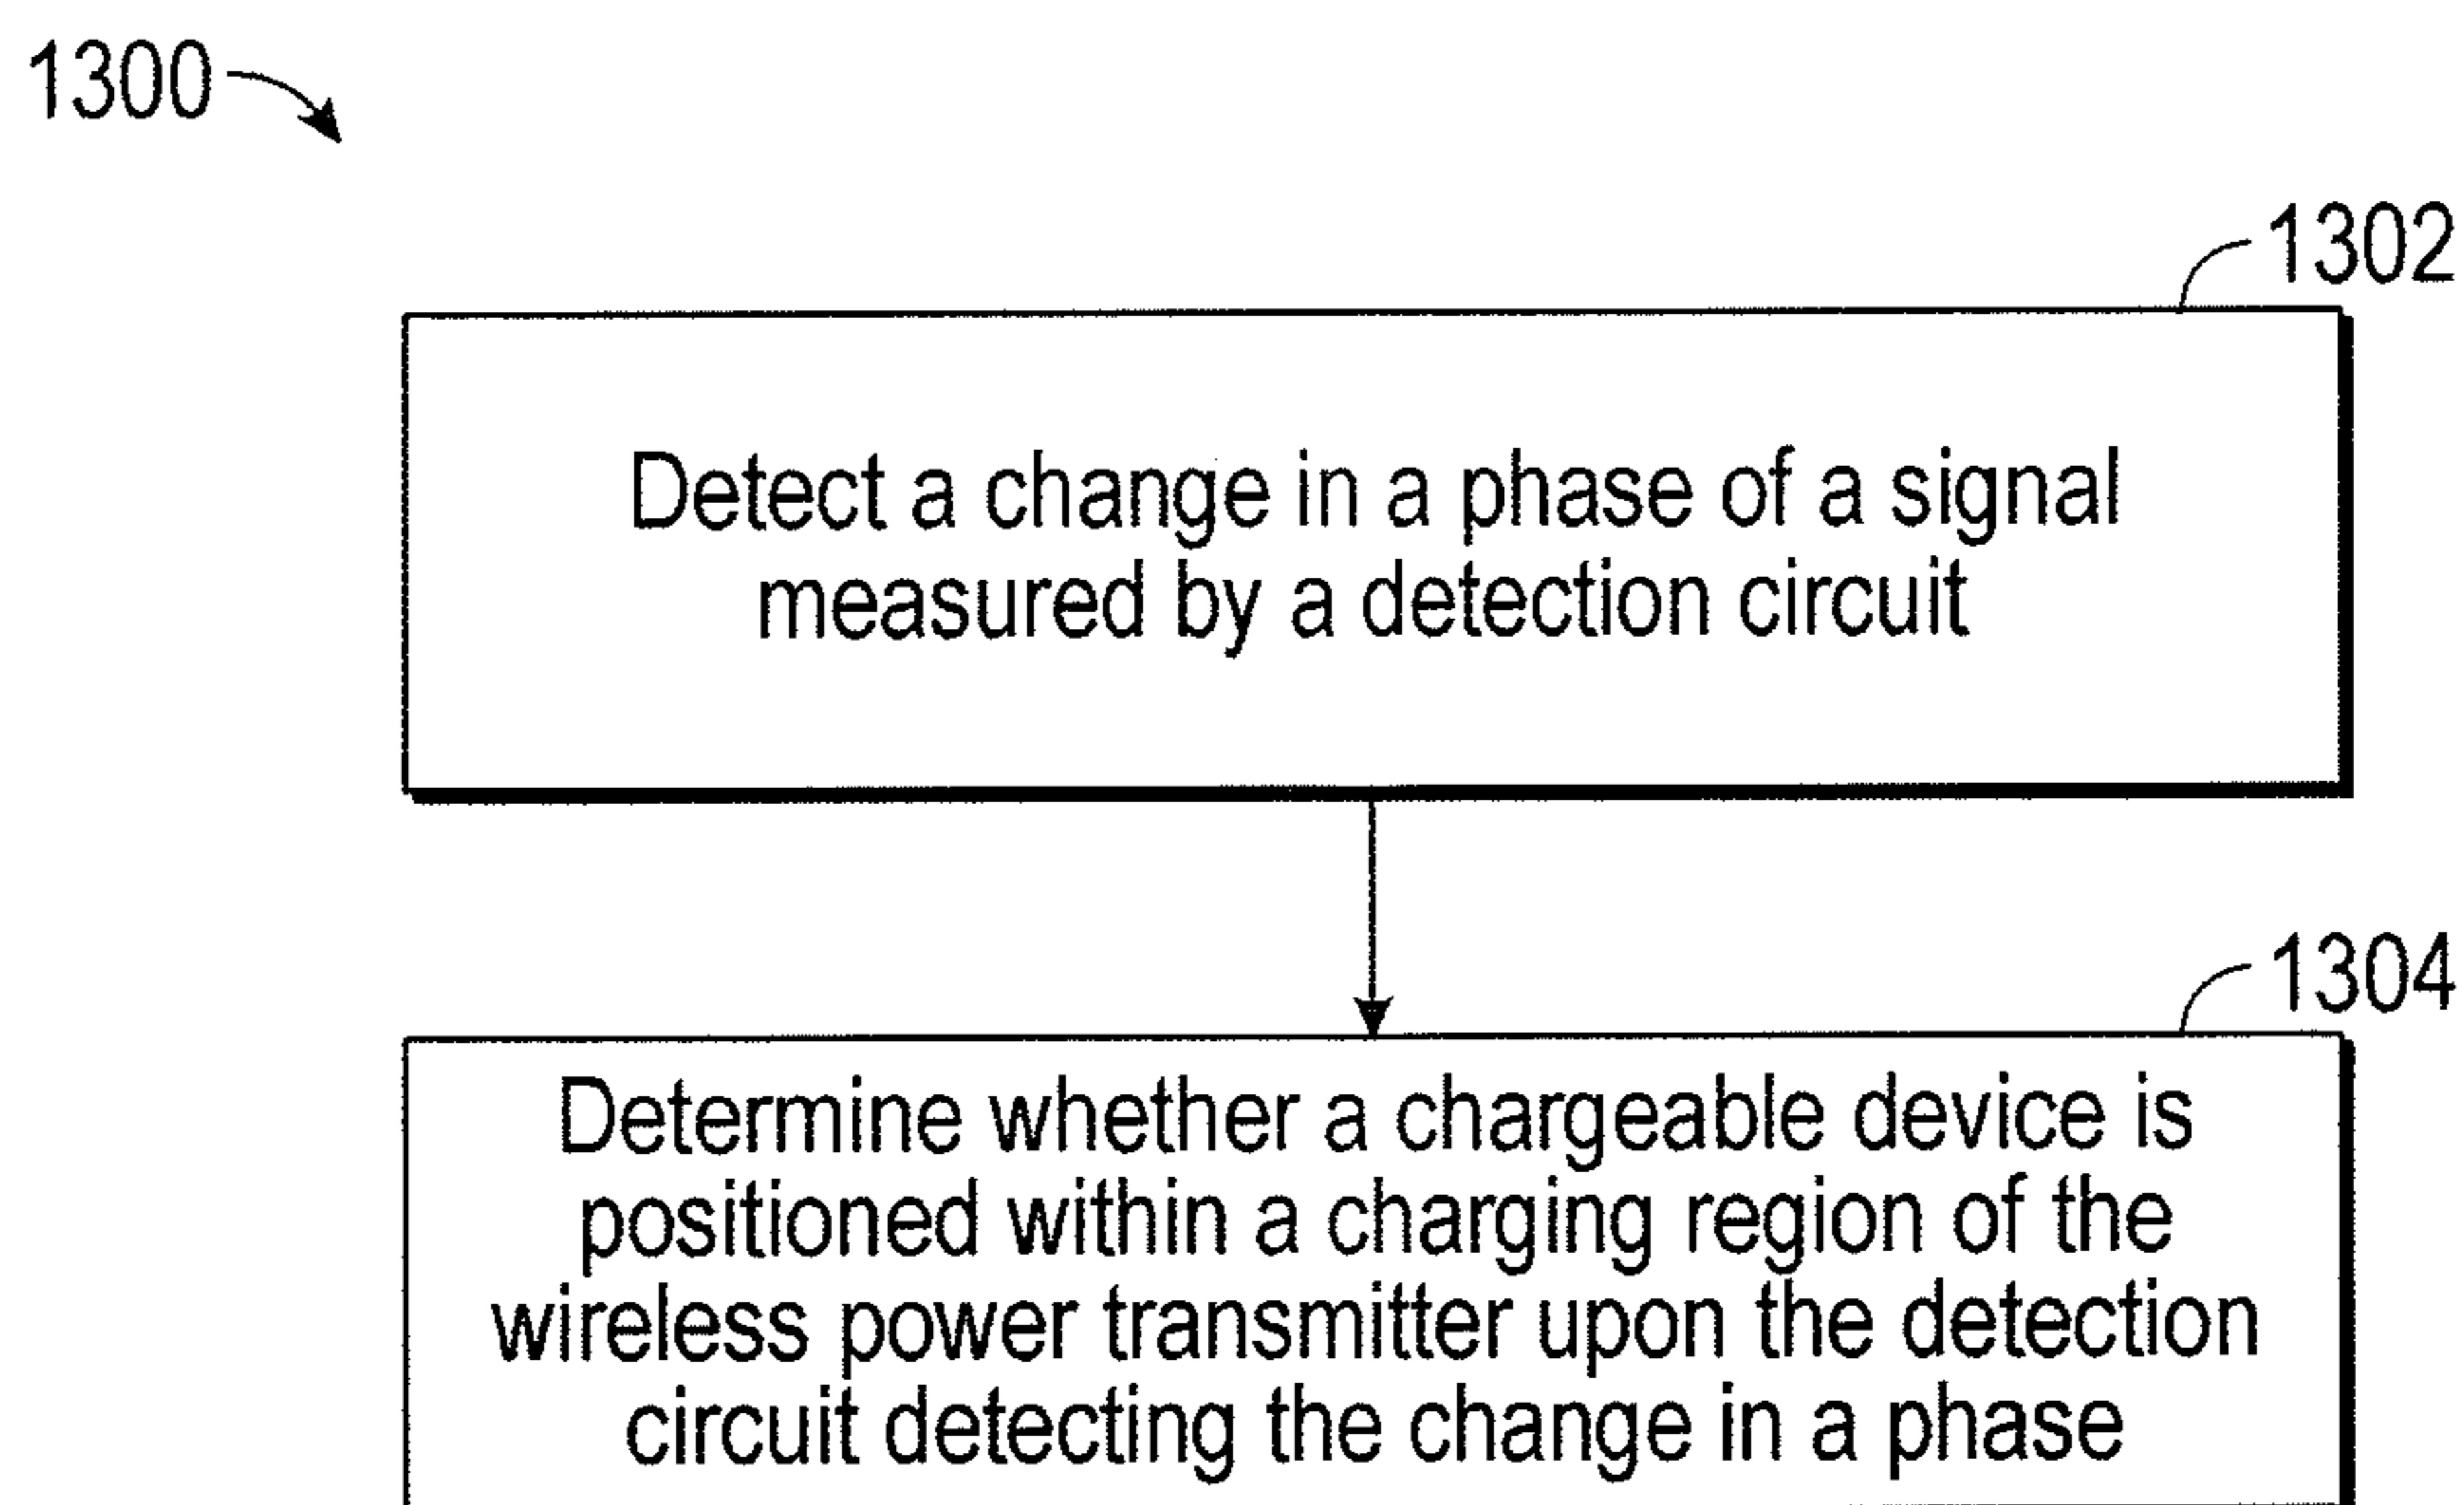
1300

1302

Detect a change in a phase of a signal measured by a detection circuit

1304

Determine whether a chargeable device is positioned within a charging region of the wireless power transmitter upon the detection circuit detecting the change in a phase